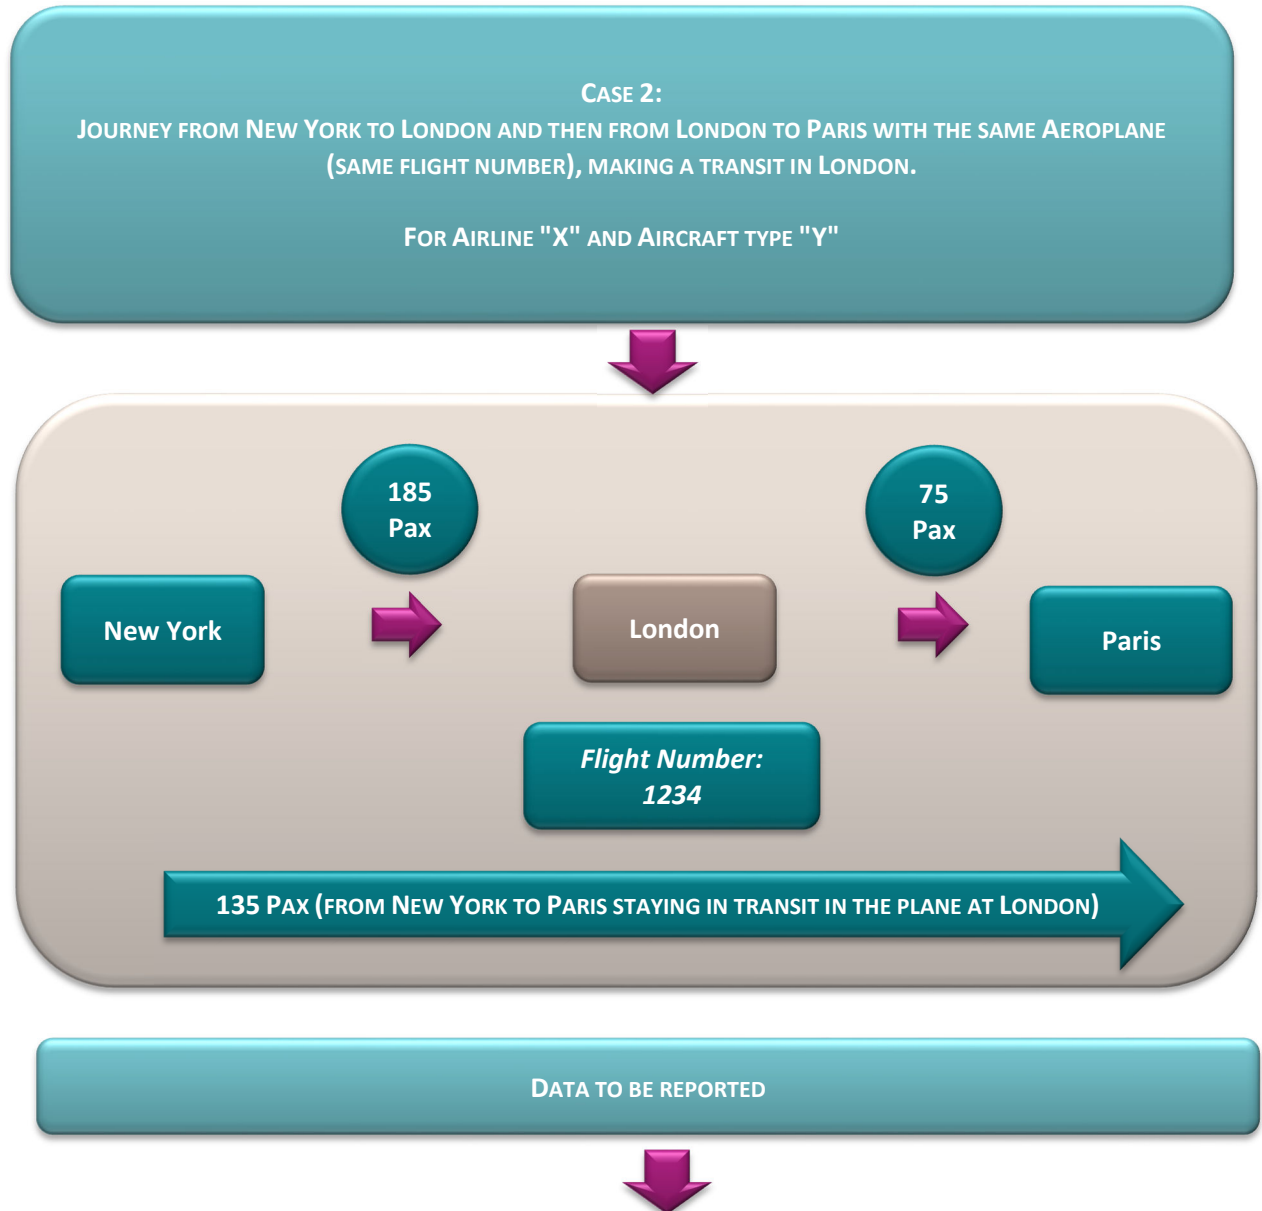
CASE 2:
JOURNEY FROM NEW YORK TO LONDON AND THEN FROM LONDON TO PARIS WITH THE SAME AEROPLANE (SAME FLIGHT NUMBER), MAKING A TRANSIT IN LONDON.

FOR AIRLINE "X" AND AIRCRAFT TYPE "Y"

185 Pax

75 Pax

New York

London

Paris

Flight Number: 1234

135 PAX (FROM NEW YORK TO PARIS STAYING IN TRANSIT IN THE PLANE AT LONDON)

DATA TO BE REPORTED